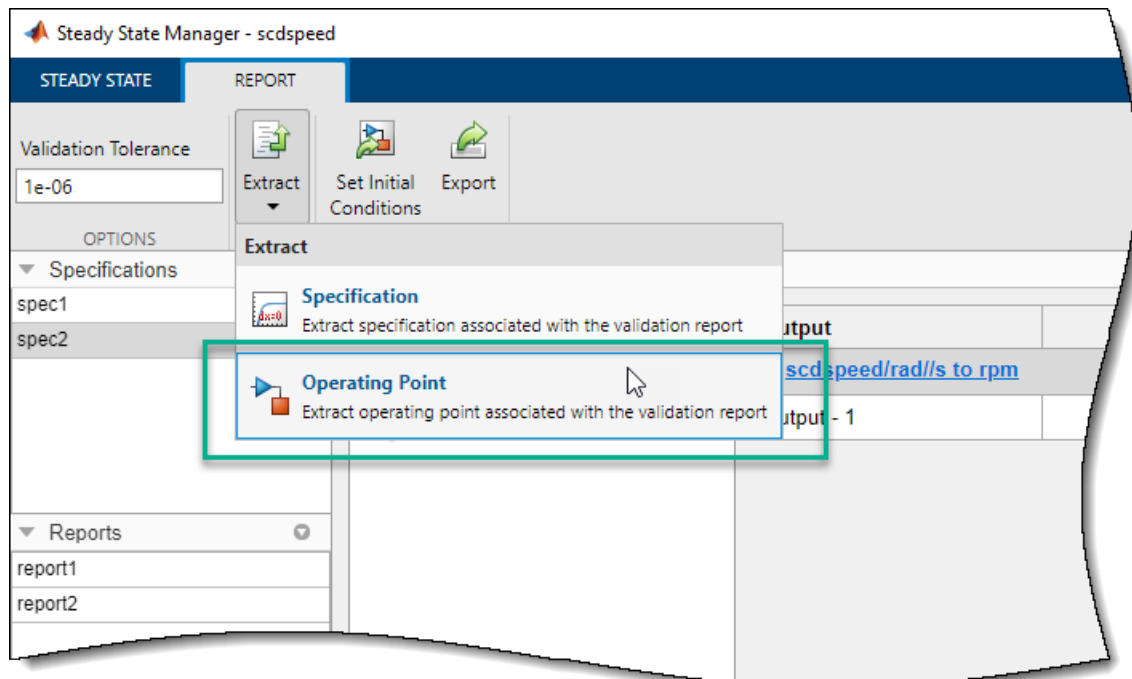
Steady State Manager - scdspeed

STEADY STATE REPORT

Validation Tolerance
1e-06
OPTIONS

Extract

Set Initial Conditions

Export

Specifications
spec1
spec2

Extract

$\frac{dx}{}=0$

Specification
Extract specification associated with the validation report

Operating Point
Extract operating point associated with the validation report

utput
scdspeed/rad//s to rpm
utput - 1

Reports
report1
report2